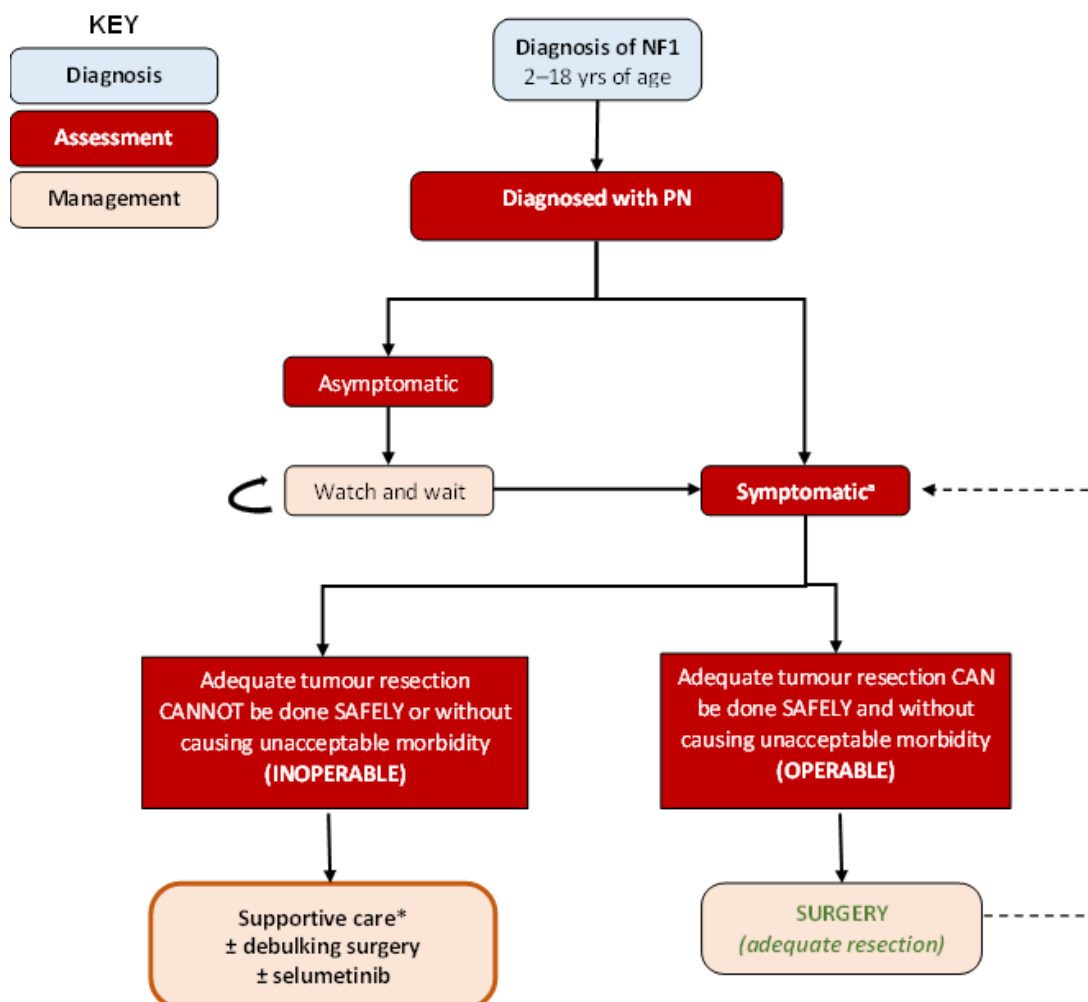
KEY
Diagnosis
Assessment
Management

Diagnosis of NF1
2–18 yrs of age

Diagnosed with PN

Asymptomatic

Watch and wait

Symptomatic$^a$

Adequate tumour resection CANNOT be done SAFELY or without causing unacceptable morbidity (INOPERABLE)

Adequate tumour resection CAN be done SAFELY and without causing unacceptable morbidity (OPERABLE)

Supportive care*
± debulking surgery
± selumetinib

SURGERY
(adequate resection)